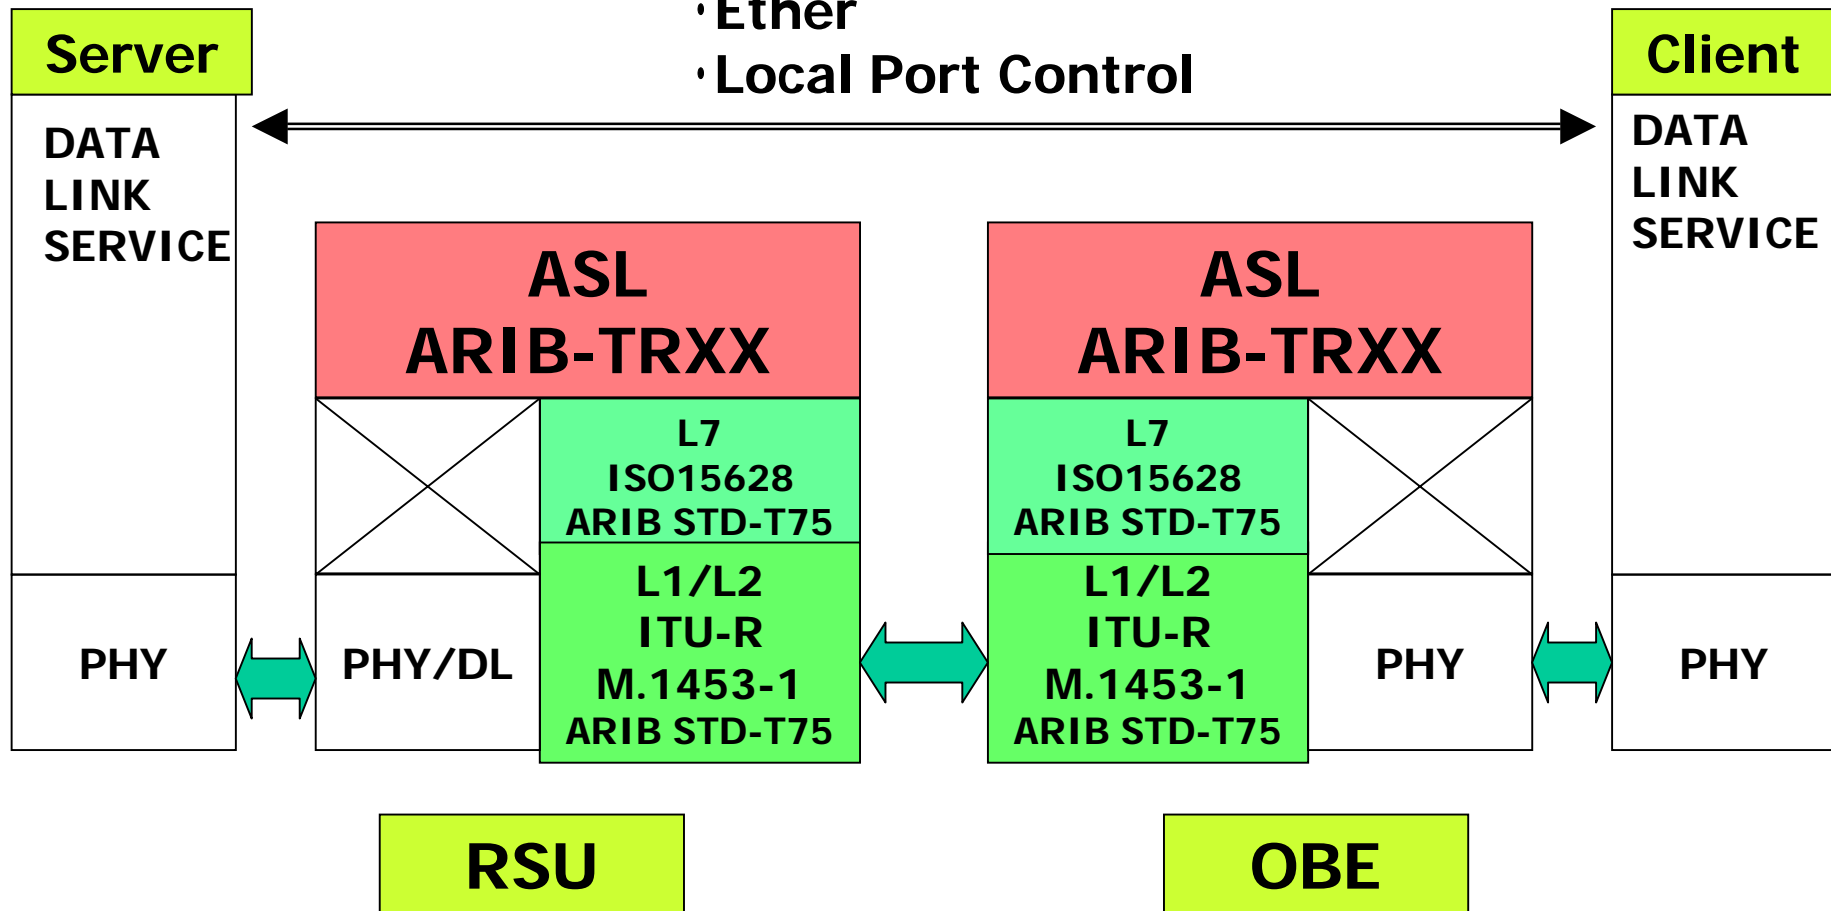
Server

DATA LINK SERVICE

PHY

·Ether
·Local Port Control

Client

DATA LINK SERVICE

PHY

ASL
ARIB-TRXX

L7
ISO15628
ARIB STD-T75

PHY/DL

L1/L2
ITU-R
M.1453-1
ARIB STD-T75

ASL
ARIB-TRXX

L7
ISO15628
ARIB STD-T75

L1/L2
ITU-R
M.1453-1
ARIB STD-T75

PHY

RSU

OBE